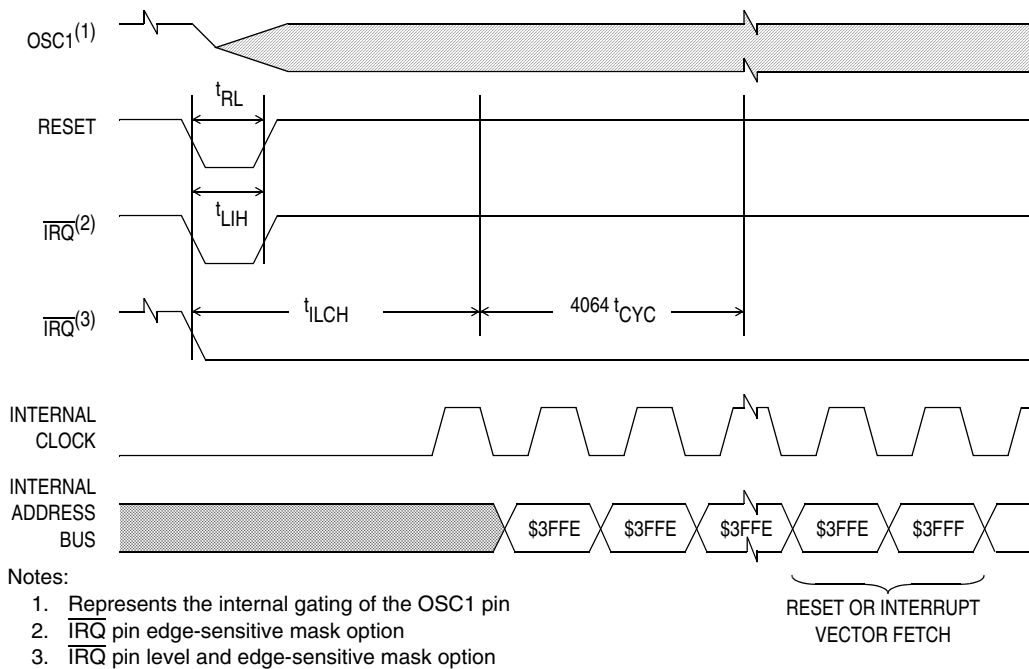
OSC1$^{(1)}$

RESET

$\overline{IRQ}^{(2)}$

$\overline{IRQ}^{(3)}$

$t_{RL}$

$t_{LIH}$

$t_{ILCH}$

4064 $t_{CYC}$

INTERNAL CLOCK

INTERNAL ADDRESS BUS

\$3FFE

\$3FFE

\$3FFE

\$3FFE

\$3FFF

RESET OR INTERRUPT VECTOR FETCH

Notes:
1. Represents the internal gating of the OSC1 pin
2. $\overline{IRQ}$ pin edge-sensitive mask option
3. $\overline{IRQ}$ pin level and edge-sensitive mask option